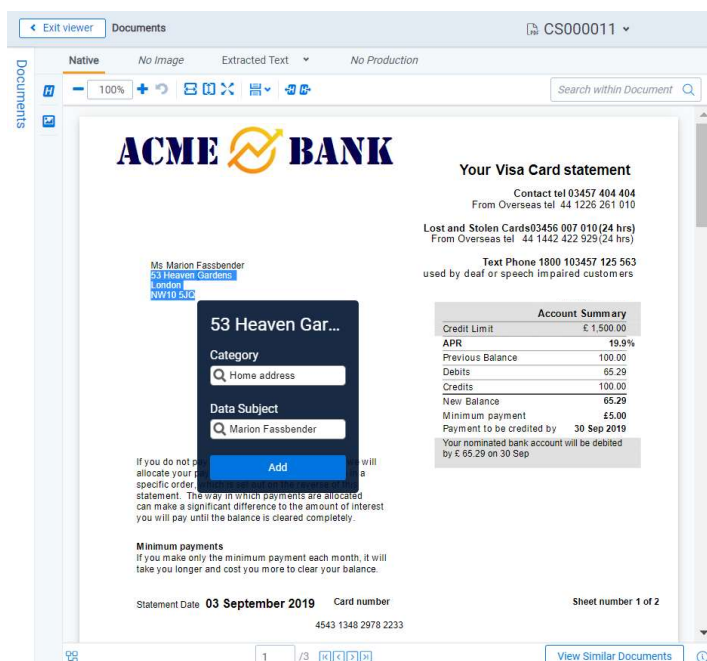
Exit viewer Documents

CS000011

Documents

Native No Image Extracted Text No Production

100%

Search within Document

ACME BANK

Your Visa Card statement

Contact tel 03457 404 404
From Overseas tel 44 1226 261 010

Lost and Stolen Cards03456 007 010(24 hrs)
From Overseas tel 44 1442 422 929(24 hrs)

Text Phone 1800 103457 125 563
used by deaf or speech impaired customers

Ms Marion Fassbender
53 Heaven Gardens
London
NW10 5JQ

53 Heaven Gar...

Category

Home address

Data Subject

Marion Fassbender

Add

| Account Summary | |
|---|---|
| Credit Limit | £ 1,500.00 |
| APR | 19.9% |
| Previous Balance | 100.00 |
| Debits | 65.29 |
| Credits | 100.00 |
| New Balance | 65.29 |
| Minimum payment | £5.00 |
| Payment to be credited by | 30 Sep 2019 |
| Your nominated bank account will be debited by £ 65.29 on 30 Sep | |

If you do not pa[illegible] will allocate your pa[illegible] a specific order, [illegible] statement. The way in which payments are allocated can make a significant difference to the amount of interest you will pay until the balance is cleared completely.

Minimum payments
If you make only the minimum payment each month, it will take you longer and cost you more to clear your balance.

Statement Date 03 September 2019 Card number

Sheet number 1 of 2

4543 1348 2978 2233

1 /3

View Similar Documents